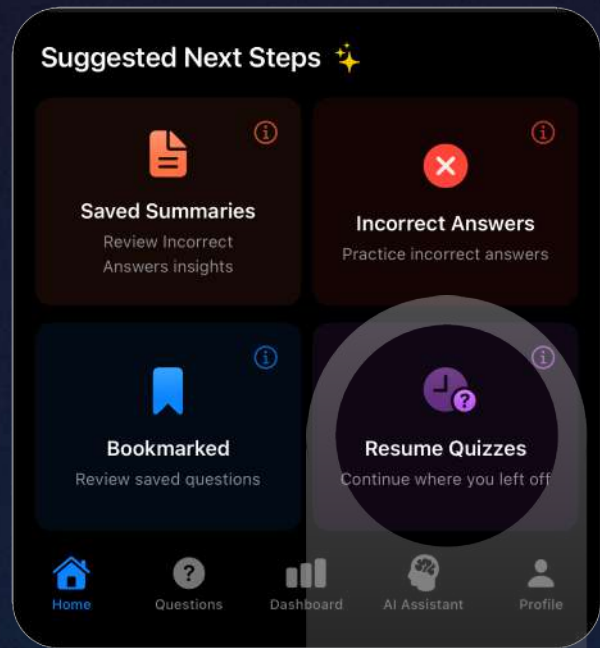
Suggested Next Steps ✨

Saved Summaries
Review Incorrect Answers insights

Incorrect Answers
Practice incorrect answers

Bookmarked
Review saved questions

Resume Quizzes
Continue where you left off

Home
Questions
Dashboard
AI Assistant
Profile